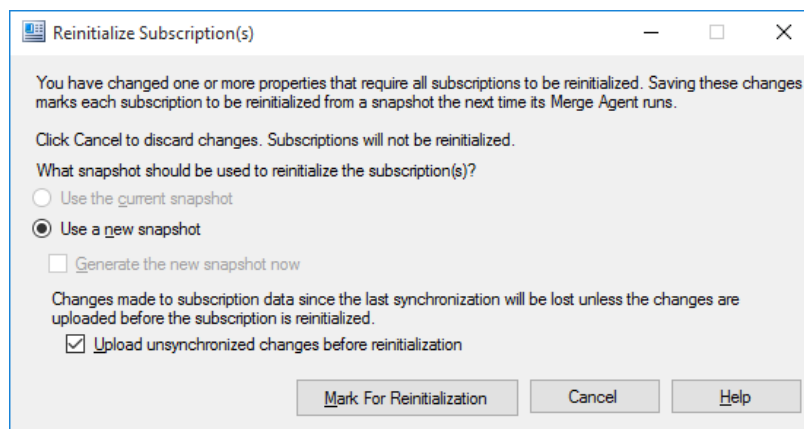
Reinitialize Subscription(s)

You have changed one or more properties that require all subscriptions to be reinitialized. Saving these changes marks each subscription to be reinitialized from a snapshot the next time its Merge Agent runs.

Click Cancel to discard changes. Subscriptions will not be reinitialized.

What snapshot should be used to reinitialize the subscription(s)?

Use the current snapshot

Use a new snapshot

Generate the new snapshot now

Changes made to subscription data since the last synchronization will be lost unless the changes are uploaded before the subscription is reinitialized.

Upload unsynchronized changes before reinitialization

Mark For Reinitialization | Cancel | Help